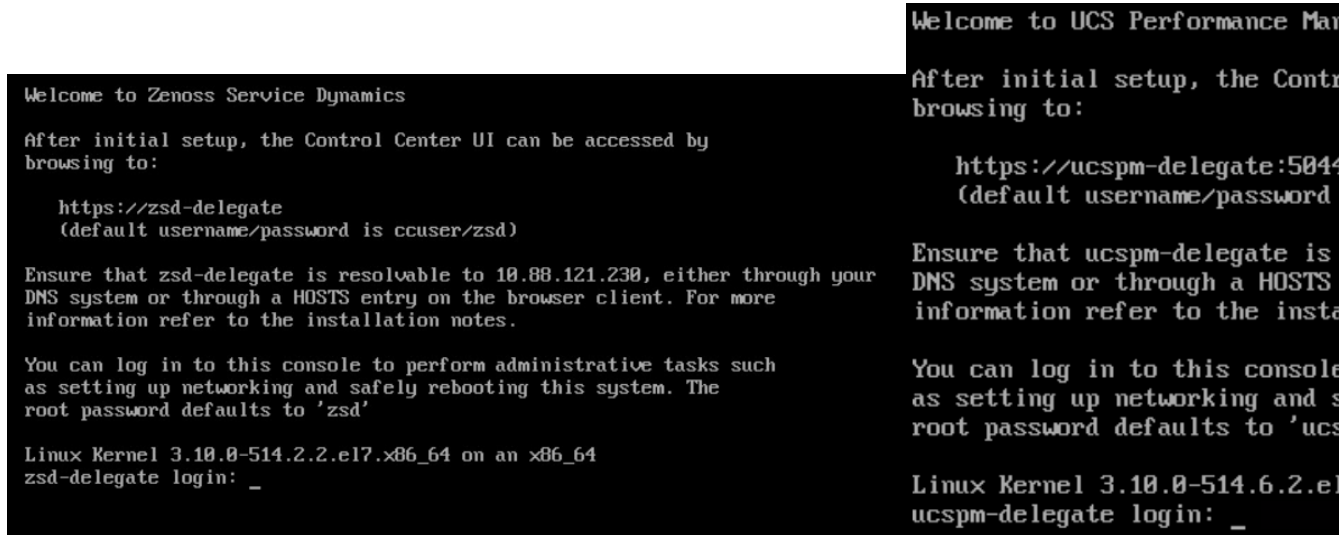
Welcome to Zenoss Service Dynamics

After initial setup, the Control Center UI can be accessed by browsing to:

https://zsd-delegate
(default username/password is ccuser/zsd)

Ensure that zsd-delegate is resolvable to 10.88.121.230, either through your DNS system or through a HOSTS entry on the browser client. For more information refer to the installation notes.

You can log in to this console to perform administrative tasks such as setting up networking and safely rebooting this system. The root password defaults to 'zsd'

Linux Kernel 3.10.0-514.2.2.el7.x86_64 on an x86_64
zsd-delegate login: _

Welcome to UCS Performance Ma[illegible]

After initial setup, the Contr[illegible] browsing to:

https://ucspm-delegate:504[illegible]
(default username/password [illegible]

Ensure that ucspm-delegate is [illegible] DNS system or through a HOSTS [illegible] information refer to the insta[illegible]

You can log in to this consol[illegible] as setting up networking and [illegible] root password defaults to 'uc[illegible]

Linux Kernel 3.10.0-514.6.2.e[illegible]
ucspm-delegate login: _